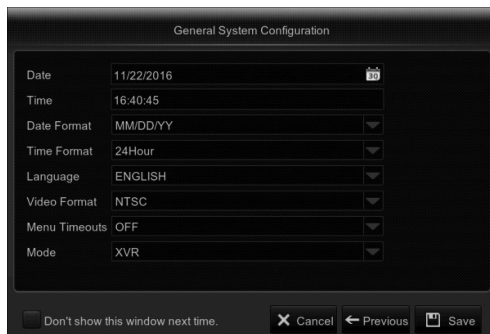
General System Configuration

| Date | 11/22/2016 |
|---|---|
| Time | 16:40:45 |
| Date Format | MM/DD/YY |
| Time Format | 24Hour |
| Language | ENGLISH |
| Video Format | NTSC |
| Menu Timeouts | OFF |
| Mode | XVR |

30

Don't show this window next time.

Cancel

Previous

Save